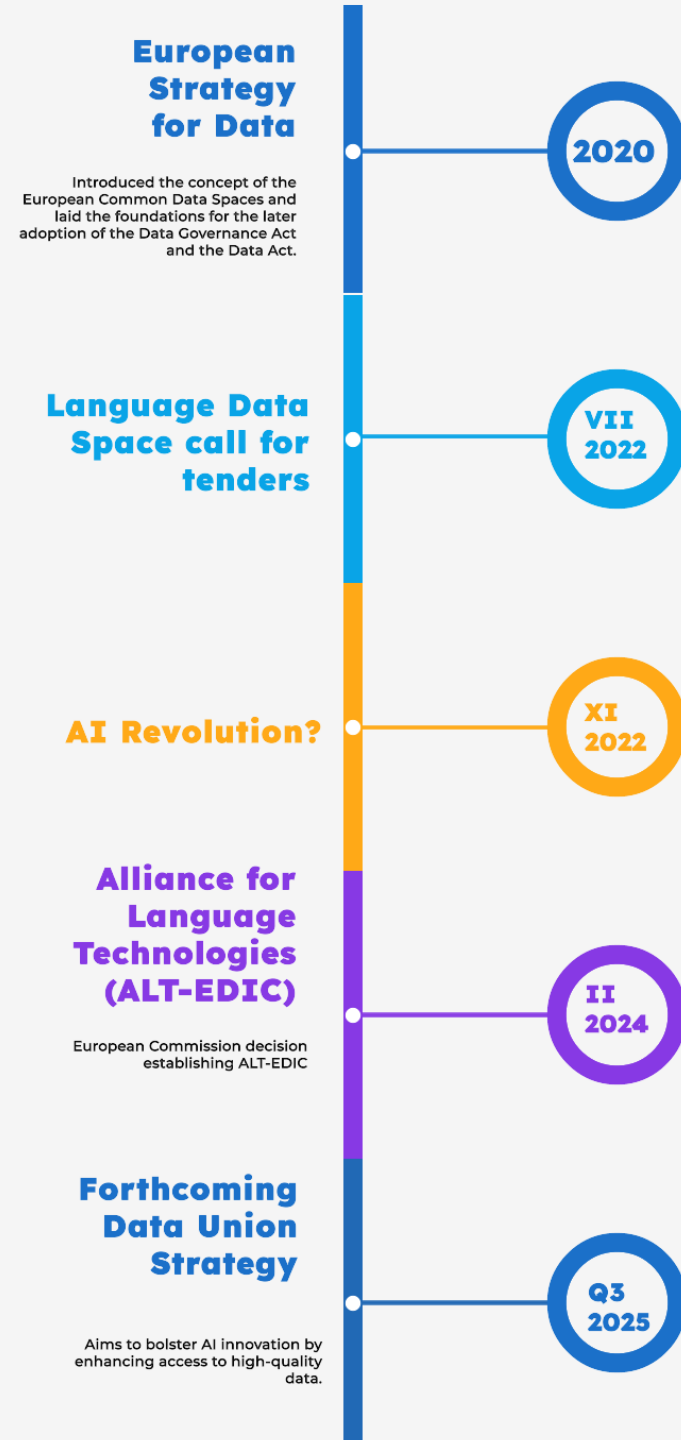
European Strategy for Data

Introduced the concept of the European Common Data Spaces and laid the foundations for the later adoption of the Data Governance Act and the Data Act.

2020

Language Data Space call for tenders

VII 2022

AI Revolution?

XI 2022

Alliance for Language Technologies (ALT-EDIC)

European Commission decision establishing ALT-EDIC

II 2024

Forthcoming Data Union Strategy

Aims to bolster AI innovation by enhancing access to high-quality data.

Q3 2025